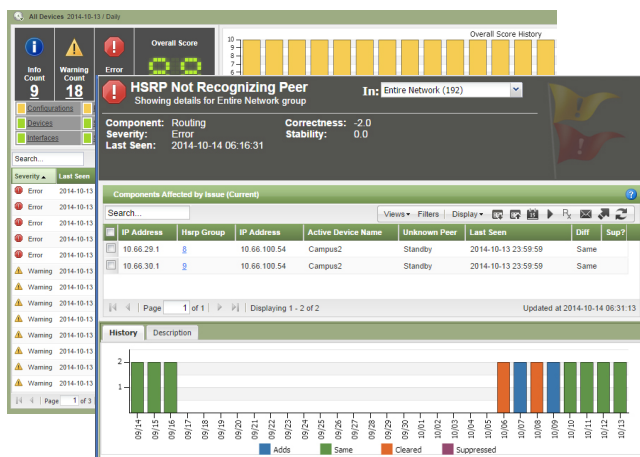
All Devices 2014-10-13 / Daily

Info Count 9

Warning Count 18

Error

Overall Score

Overall Score History

10 9 8 7 6

Configurations

Devices

Interfaces

Search...

| Severity | Last Seen |
|---|---|
| Error | 2014-10-13 |
| Error | 2014-10-13 |
| Error | 2014-10-13 |
| Error | 2014-10-13 |
| Error | 2014-10-13 |
| Warning | 2014-10-13 |
| Warning | 2014-10-13 |
| Warning | 2014-10-13 |
| Warning | 2014-10-13 |
| Warning | 2014-10-13 |
| Warning | 2014-10-13 |
| Warning | 2014-10-13 |
| Warning | 2014-10-13 |
| Warning | 2014-10-13 |
| Warning | 2014-10-13 |

Page 1 of 3

HSRP Not Recognizing Peer
Showing details for Entire Network group

In: Entire Network (192)

Component: Routing
Severity: Error
Last Seen: 2014-10-14 06:16:31

Correctness: -2.0
Stability: 0.0

Components Affected by Issue (Current)

Search...

Views Filters Display

| | IP Address | Hsrp Group | IP Address | Active Device Name | Unknown Peer | Last Seen | Diff | Sup? |
|---|---|---|---|---|---|---|---|---|
| | 10.66.29.1 | 8 | 10.66.100.54 | Campus2 | Standby | 2014-10-13 23:59:59 | Same | |
| | 10.66.30.1 | 9 | 10.66.100.54 | Campus2 | Standby | 2014-10-13 23:59:59 | Same | |

Page 1 of 1 Displaying 1 - 2 of 2

Updated at 2014-10-14 06:31:13

History Description

2
1

09/14 09/15 09/16 09/17 09/18 09/19 09/20 09/21 09/22 09/23 09/24 09/25 09/26 09/27 09/28 09/29 09/30 10/01 10/02 10/03 10/04 10/05 10/06 10/07 10/08 10/09 10/10 10/11 10/12 10/13

Adds Same Cleared Suppressed